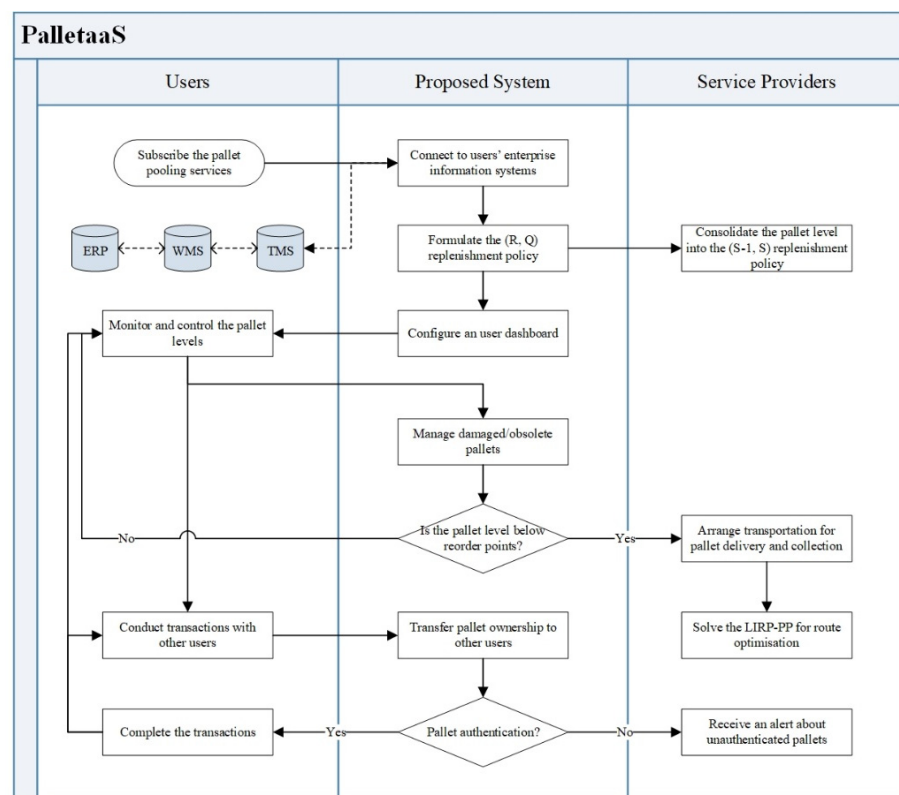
PalletaaS

Users

Proposed System

Service Providers

Subscribe the pallet pooling services

Connect to users' enterprise information systems

ERP

WMS

TMS

Formulate the (R, Q) replenishment policy

Consolidate the pallet level into the (S-1, S) replenishment policy

Monitor and control the pallet levels

Configure an user dashboard

Manage damaged/obsolete pallets

No

Is the pallet level below reorder points?

Yes

Arrange transportation for pallet delivery and collection

Conduct transactions with other users

Transfer pallet ownership to other users

Solve the LIRP-PP for route optimisation

Complete the transactions

Yes

Pallet authentication?

No

Receive an alert about unauthenticated pallets